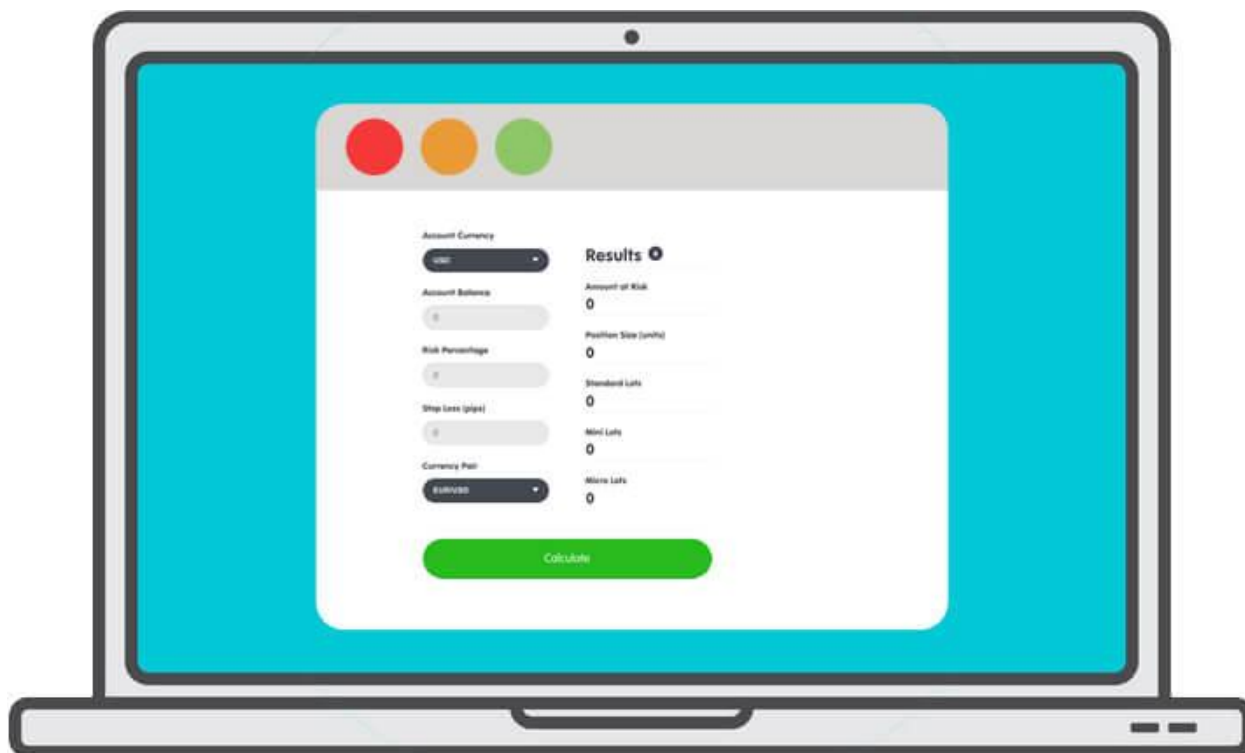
Account Currency

USD

Account Balance

0

Risk Percentage

0

Stop Loss (pips)

0

Currency Pair

EUR/USD

Results

Amount at Risk
0

Position Size (units)
0

Standard Lots
0

Mini Lots
0

Micro Lots
0

Calculate